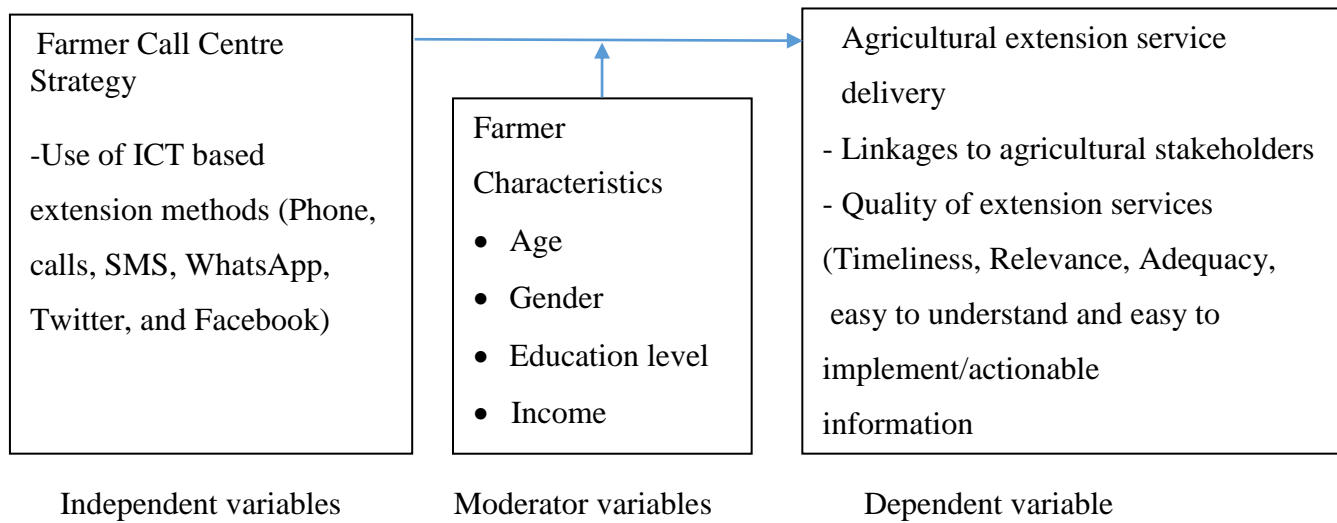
Farmer Call Centre Strategy

-Use of ICT based extension methods (Phone, calls, SMS, WhatsApp, Twitter, and Facebook)

Farmer Characteristics

- Age
- Gender
- Education level
- Income

Agricultural extension service delivery

- Linkages to agricultural stakeholders

- Quality of extension services (Timeliness, Relevance, Adequacy, easy to understand and easy to implement/actionable information

Independent variables

Moderator variables

Dependent variable